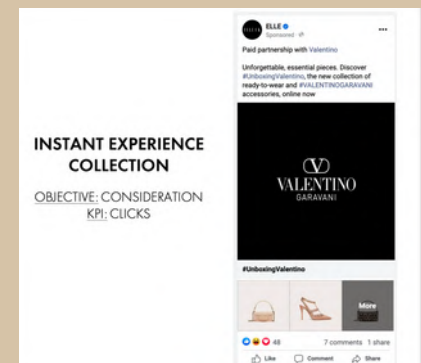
INSTANT EXPERIENCE COLLECTION

OBJECTIVE: CONSIDERATION
KPI: CLICKS

ELLE
Sponsored
...

Paid partnership with Valentino

Unforgettable, essential pieces. Discover #UnboxingValentino, the new collection of ready-to-wear and #VALENTINOGARAVANI accessories, online now

VALENTINO
GARAVANI

#UnboxingValentino

More

48
7 comments 1 share

Like
Comment
Share